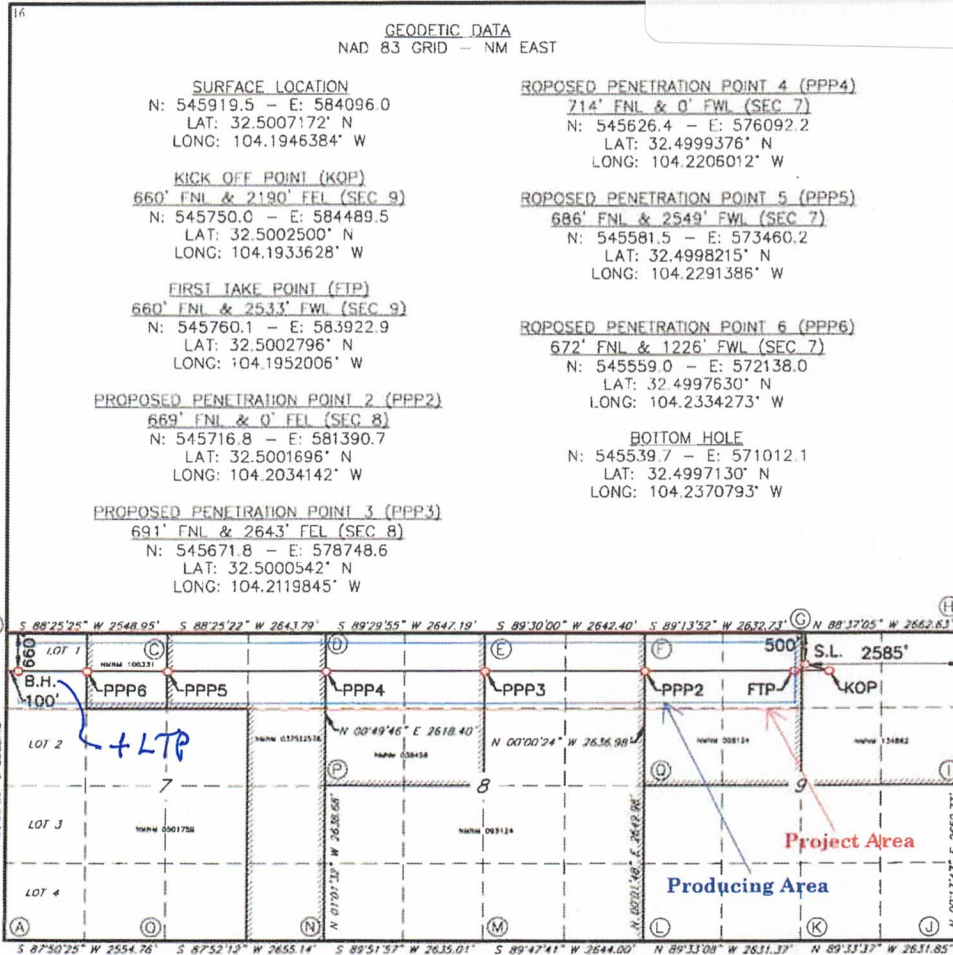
16

GEODETIC DATA
NAD 83 GRID – NM EAST

SURFACE LOCATION
N: 545919.5 – E: 584096.0
LAT: 32.5007172° N
LONG: 104.1946384° W

KICK OFF POINT (KOP)
660' FNL & 2190' FEL (SEC 9)
N: 545750.0 – E: 584489.5
LAT: 32.5002500° N
LONG: 104.1933628° W

FIRST TAKE POINT (FTP)
660' FNL & 2533' FWL (SEC 9)
N: 545760.1 – E: 583922.9
LAT: 32.5002796° N
LONG: 104.1952006° W

PROPOSED PENETRATION POINT 2 (PPP2)
669' FNL & 0' FEL (SEC 8)
N: 545716.8 – E: 581390.7
LAT: 32.5001696° N
LONG: 104.2034142° W

PROPOSED PENETRATION POINT 3 (PPP3)
691' FNL & 2643' FEL (SEC 8)
N: 545671.8 – E: 578748.6
LAT: 32.5000542° N
LONG: 104.2119845° W

ROPOSED PENETRATION POINT 4 (PPP4)
714' FNL & 0' FWL (SEC 7)
N: 545626.4 – E: 576092.2
LAT: 32.4999376° N
LONG: 104.2206012° W

ROPOSED PENETRATION POINT 5 (PPP5)
686' FNL & 2549' FWL (SEC 7)
N: 545581.5 – E: 573460.2
LAT: 32.4998215° N
LONG: 104.2291386° W

ROPOSED PENETRATION POINT 6 (PPP6)
672' FNL & 1226' FWL (SEC 7)
N: 545559.0 – E: 572138.0
LAT: 32.4997630° N
LONG: 104.2334273° W

BOTTOM HOLE
N: 545539.7 – E: 571012.1
LAT: 32.4997130° N
LONG: 104.2370793° W

S 88°25'25" W 2548.95' S 88°25'22" W 2643.79' S 89°29'55" W 2647.19' S 89°30'00" W 2642.40' S 89°13'52" W 2632.73' N 88°37'05" W 2662.63'

(C) (D) (E) (F) (G) (H)
660
LOT 1
NMNM 100331
500'
S.L. 2585'
B.H.
100'
PPP6 PPP5 PPP4 PPP3 PPP2 FTP KOP
LOT 2
+ LTP
NMNM 037512576
N 00°49'46" E 2618.40'
NMNM 038438
N 00°00'24" W 2636.98'
NMNM 008124
NMNM 134862
(P) (Q) (I)
7 8 9
LOT 3
NMNM 0501759
N 01°01'32" W 2638.68'
NMNM 093124
N 00°01'46" E 2649.96'
Project Area
Producing Area
LOT 4
(A) (O) (N) (M) (L) (K) (J)
S 87°50'25" W 2554.76' S 87°52'12" W 2655.14' S 89°51'57" W 2635.01' S 89°47'41" W 2644.00' N 89°33'08" W 2631.37' N 89°33'37" W 2631.85'